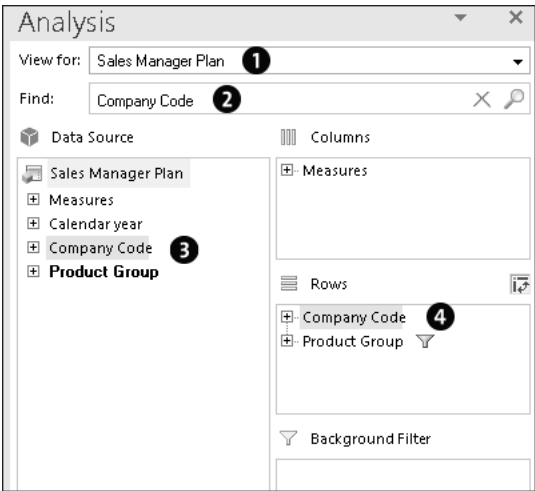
Analysis

View for: Sales Manager Plan 1

Find: Company Code 2

Data Source

Sales Manager Plan
Measures
Calendar year
Company Code 3
**Product Group**

Columns

Measures

Rows

Company Code 4
Product Group

Background Filter